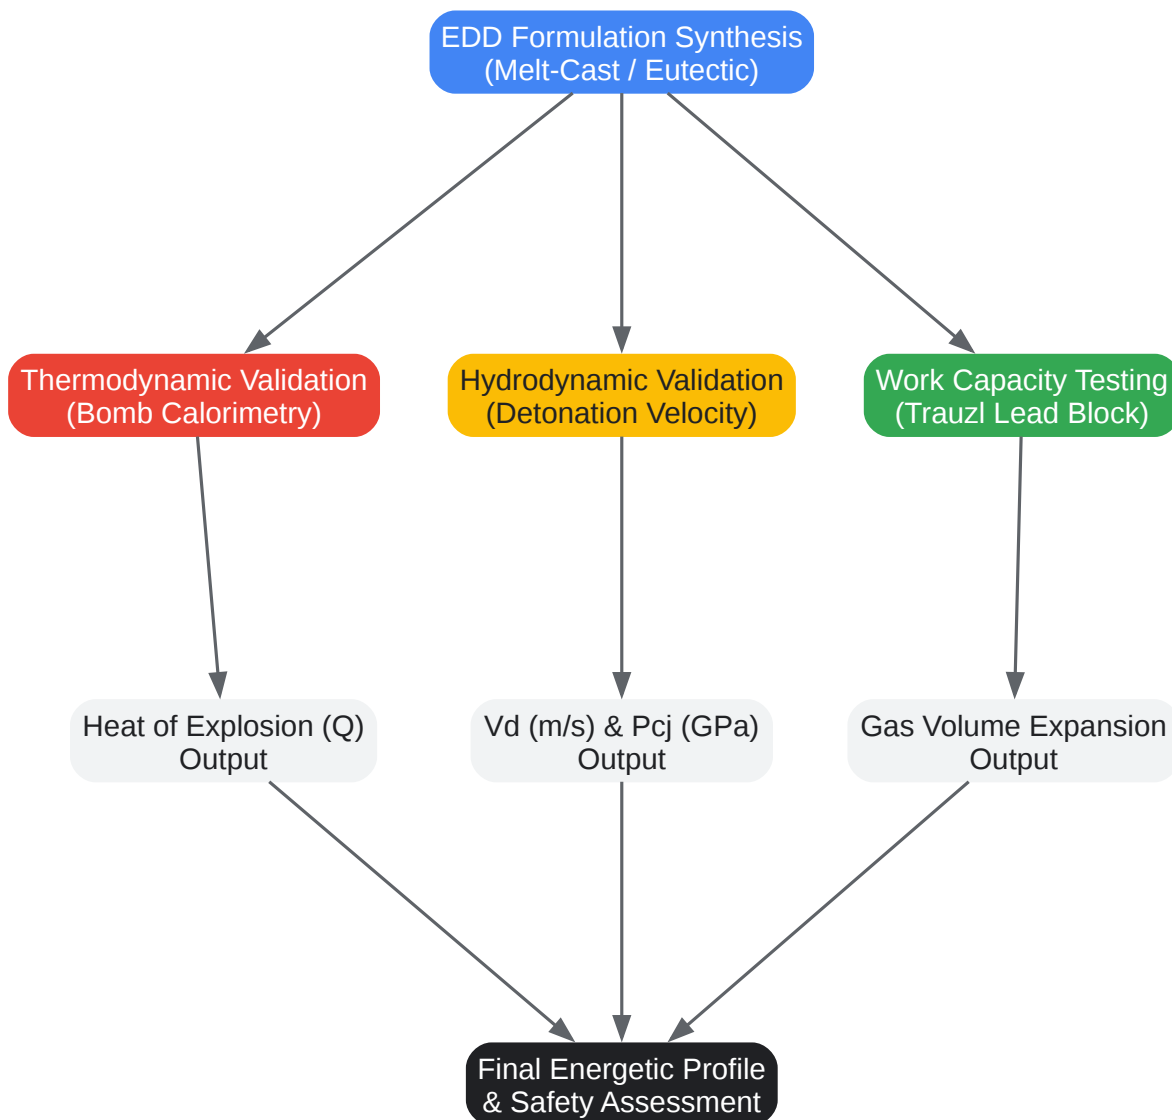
EDD Formulation Synthesis
(Melt-Cast / Eutectic)

Thermodynamic Validation
(Bomb Calorimetry)

Hydrodynamic Validation
(Detonation Velocity)

Work Capacity Testing
(Trauzl Lead Block)

Heat of Explosion (Q)
Output

Vd (m/s) & Pcj (GPa)
Output

Gas Volume Expansion
Output

Final Energetic Profile
& Safety Assessment